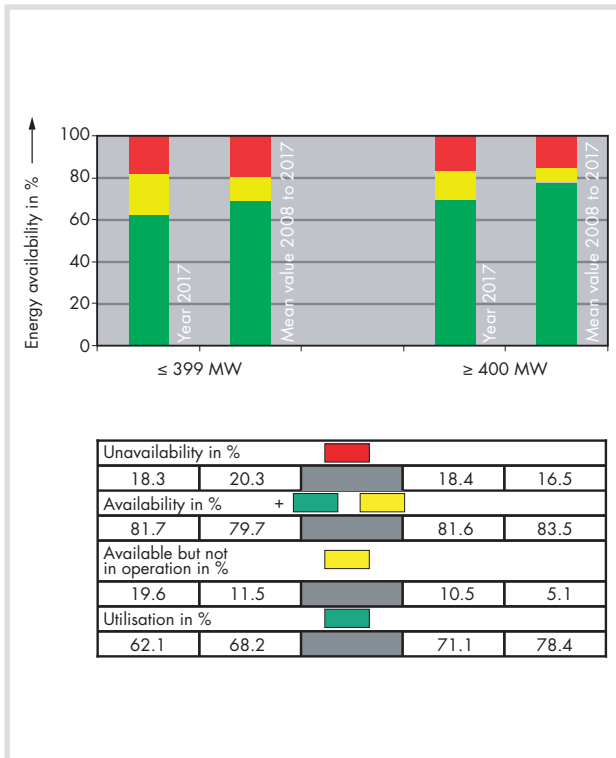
Energy availability in %

100
80
60
40
20
0

Year 2017
Mean value 2008 to 2017
Year 2017
Mean value 2008 to 2017

≤ 399 MW
≥ 400 MW

| Unavailability in % | | | | |
|---|---|---|---|---|
| 18.3 | 20.3 | | 18.4 | 16.5 |
| Availability in % + | | | | |
| 81.7 | 79.7 | | 81.6 | 83.5 |
| Available but not in operation in % | | | | |
| 19.6 | 11.5 | | 10.5 | 5.1 |
| Utilisation in % | | | | |
| 62.1 | 68.2 | | 71.1 | 78.4 |